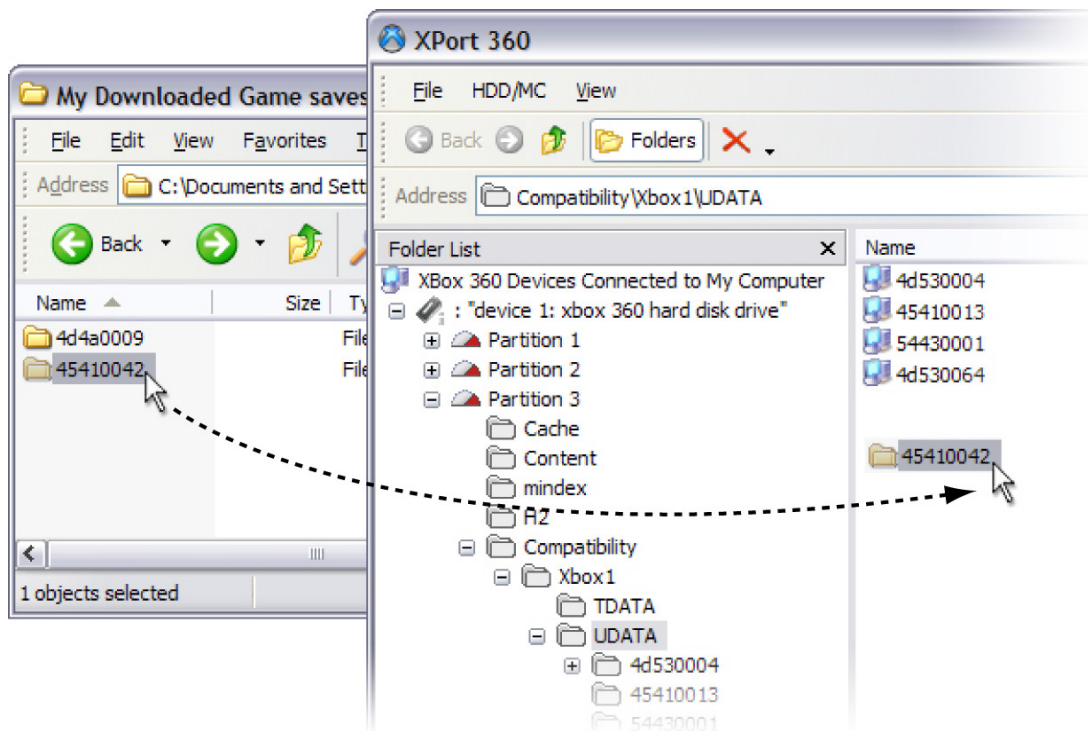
My Downloaded Game saves

File Edit View Favorites T

Address C:\Documents and Sett

Back

Name Size Ty

4d4a0009 File

45410042 File

1 objects selected

XPort 360

File HDD/MC View

Back Folders

Address Compatibility\Xbox1\UDATA

Folder List

XBox 360 Devices Connected to My Computer

: "device 1: xbox 360 hard disk drive"

Partition 1

Partition 2

Partition 3

Cache

Content

mindex

A2

Compatibility

Xbox1

TDATA

UDATA

4d530004

45410013

54430001

Name

4d530004

45410013

54430001

4d530064

45410042